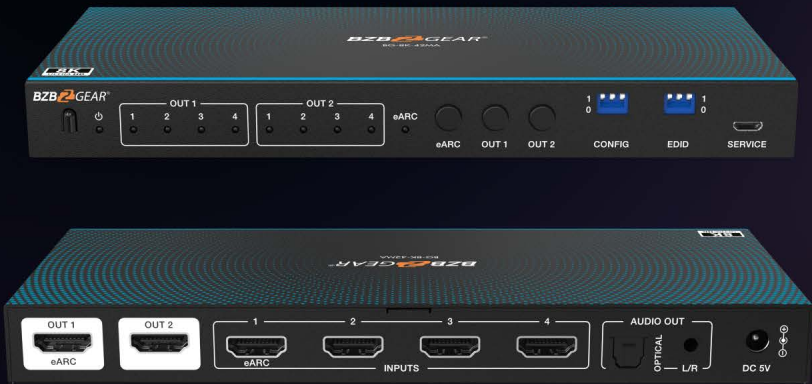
BZB GEAR
BG-8K-42MA

8K

BZB GEAR

OUT 1
1 2 3 4

OUT 2
1 2 3 4

eARC

eARC
OUT 1
OUT 2

1
0
CONFIG

1
0
EDID

SERVICE

BZB GEAR
BG-8K-42MA

OUT 1
eARC

OUT 2

1
eARC
2
3
4
INPUTS

AUDIO OUT
OPTICAL
L/R

DC 5V